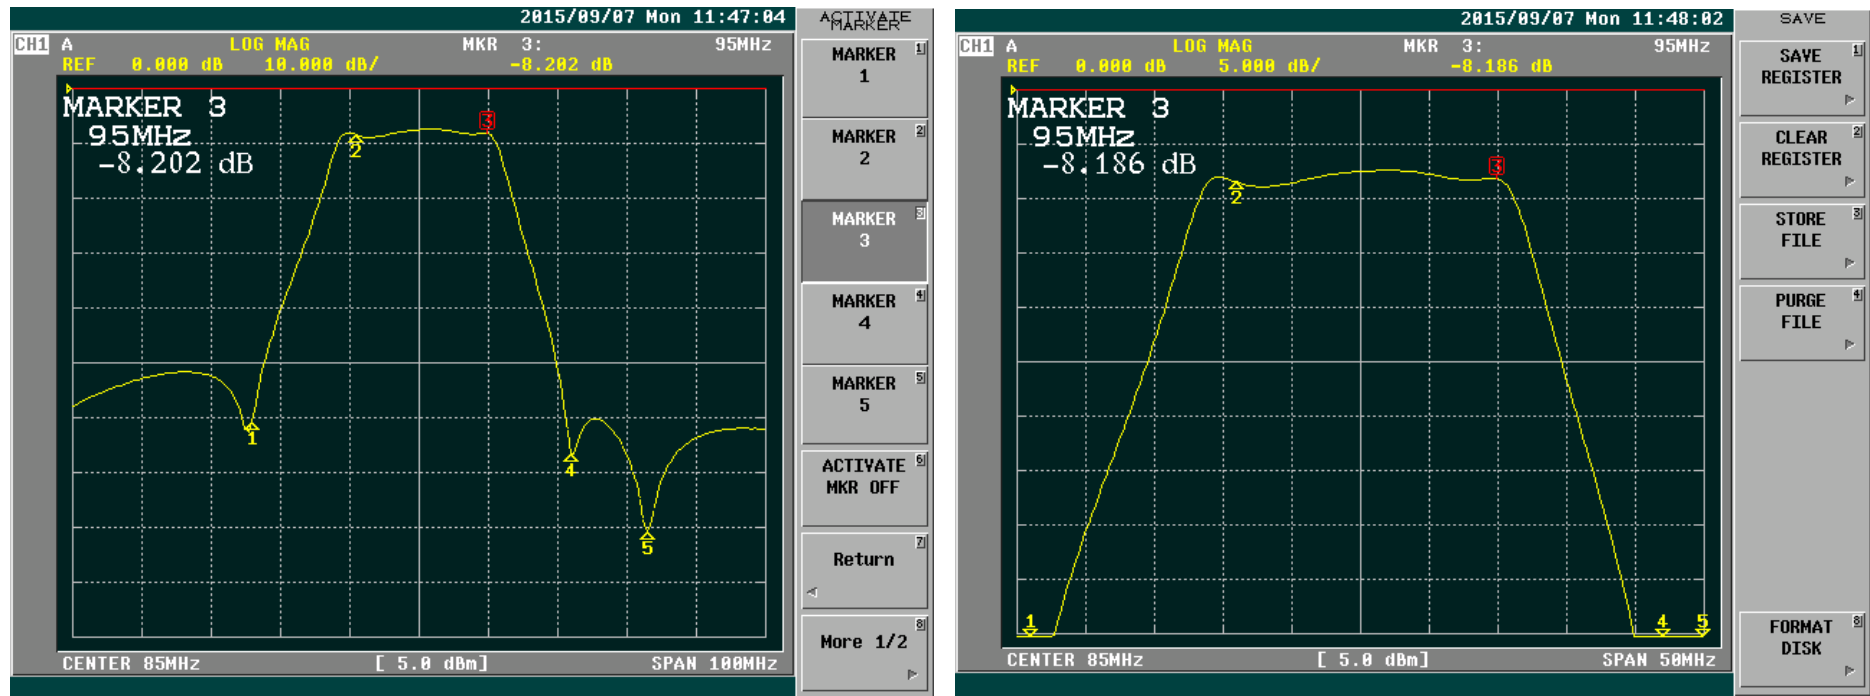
2015/09/07 Mon 11:47:04

ACTIVATE MARKER

CH1 A LOG MAG MKR 3: 95MHz
REF 0.000 dB 10.000 dB/ -8.202 dB

MARKER 3
95MHz
-8.202 dB

3
2
1
4
5

CENTER 85MHz [ 5.0 dBm] SPAN 100MHz

MARKER 1 1
MARKER 2 2
MARKER 3 3
MARKER 4 4
MARKER 5 5
ACTIVATE MKR OFF 6
Return 7
More 1/2 8

2015/09/07 Mon 11:48:02

SAVE

CH1 A LOG MAG MKR 3: 95MHz
REF 0.000 dB 5.000 dB/ -8.186 dB

MARKER 3
95MHz
-8.186 dB

3
2
1
4
5

CENTER 85MHz [ 5.0 dBm] SPAN 50MHz

SAVE REGISTER 1
CLEAR REGISTER 2
STORE FILE 3
PURGE FILE 4
FORMAT DISK 8